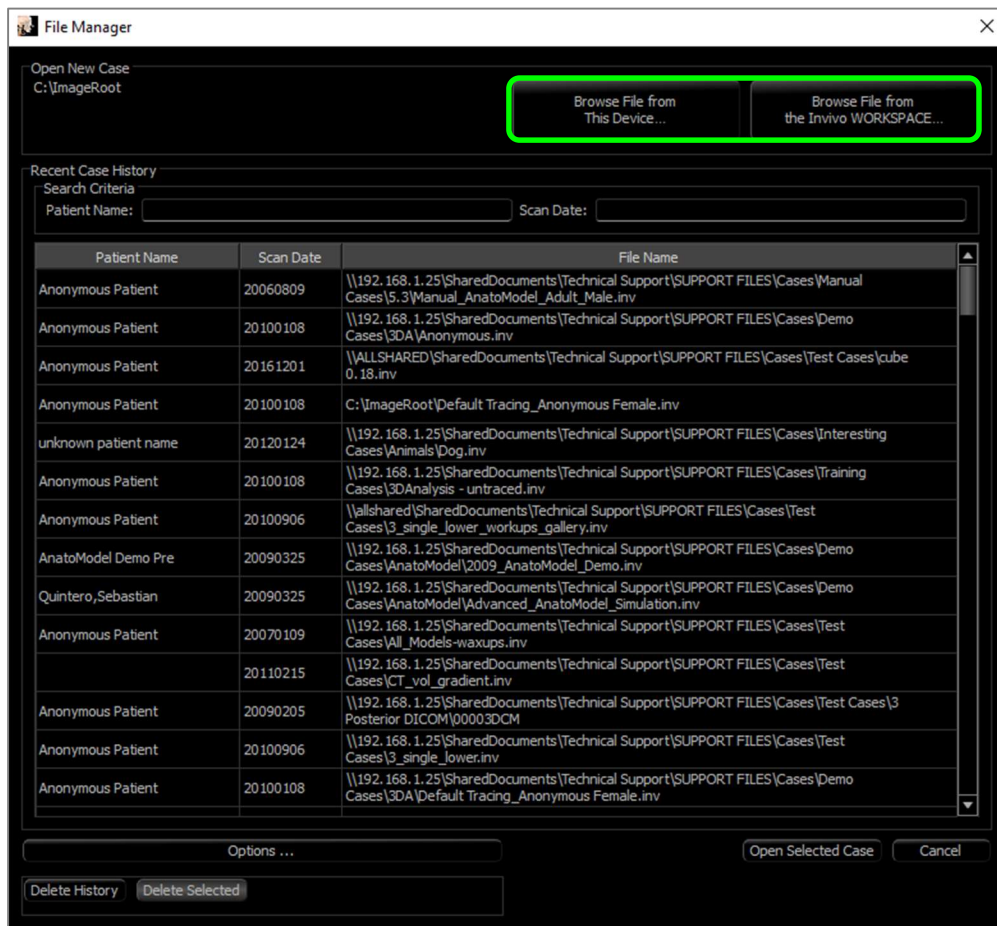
File Manager

Open New Case
C:\ImageRoot

Browse File from This Device...

Browse File from the Invivo WORKSPACE...

Recent Case History
Search Criteria
Patient Name:
Scan Date:

| Patient Name | Scan Date | File Name |
|---|---|---|
| Anonymous Patient | 20060809 | \\192.168.1.25\SharedDocuments\Technical Support\SUPPORT FILES\Cases\Manual Cases\5.3\Manual_AnatoModel_Adult_Male.inv |
| Anonymous Patient | 20100108 | \\192.168.1.25\SharedDocuments\Technical Support\SUPPORT FILES\Cases\Demo Cases\3DA\Anonymous.inv |
| Anonymous Patient | 20161201 | \\ALLSHARED\SharedDocuments\Technical Support\SUPPORT FILES\Cases\Test Cases\cube 0.18.inv |
| Anonymous Patient | 20100108 | C:\ImageRoot\Default Tracing_Anonymous Female.inv |
| unknown patient name | 20120124 | \\192.168.1.25\SharedDocuments\Technical Support\SUPPORT FILES\Cases\Interesting Cases\Animals\Dog.inv |
| Anonymous Patient | 20100108 | \\192.168.1.25\SharedDocuments\Technical Support\SUPPORT FILES\Cases\Training Cases\3DAnalysis - untraced.inv |
| Anonymous Patient | 20100906 | \\allshared\SharedDocuments\Technical Support\SUPPORT FILES\Cases\Test Cases\3_single_lower_workups_gallery.inv |
| AnatoModel Demo Pre | 20090325 | \\192.168.1.25\SharedDocuments\Technical Support\SUPPORT FILES\Cases\Demo Cases\AnatoModel\2009_AnatoModel_Demo.inv |
| Quintero,Sebastian | 20090325 | \\192.168.1.25\SharedDocuments\Technical Support\SUPPORT FILES\Cases\Demo Cases\AnatoModel\Advanced_AnatoModel_Simulation.inv |
| Anonymous Patient | 20070109 | \\192.168.1.25\SharedDocuments\Technical Support\SUPPORT FILES\Cases\Test Cases\All_Models-waxups.inv |
| | 20110215 | \\192.168.1.25\SharedDocuments\Technical Support\SUPPORT FILES\Cases\Test Cases\CT_vol_gradient.inv |
| Anonymous Patient | 20090205 | \\192.168.1.25\SharedDocuments\Technical Support\SUPPORT FILES\Cases\Test Cases\3 Posterior DICOM\00003DCM |
| Anonymous Patient | 20100906 | \\192.168.1.25\SharedDocuments\Technical Support\SUPPORT FILES\Cases\Test Cases\3_single_lower.inv |
| Anonymous Patient | 20100108 | \\192.168.1.25\SharedDocuments\Technical Support\SUPPORT FILES\Cases\Demo Cases\3DA\Default Tracing_Anonymous Female.inv |

Options ...
Open Selected Case
Cancel
Delete History
Delete Selected